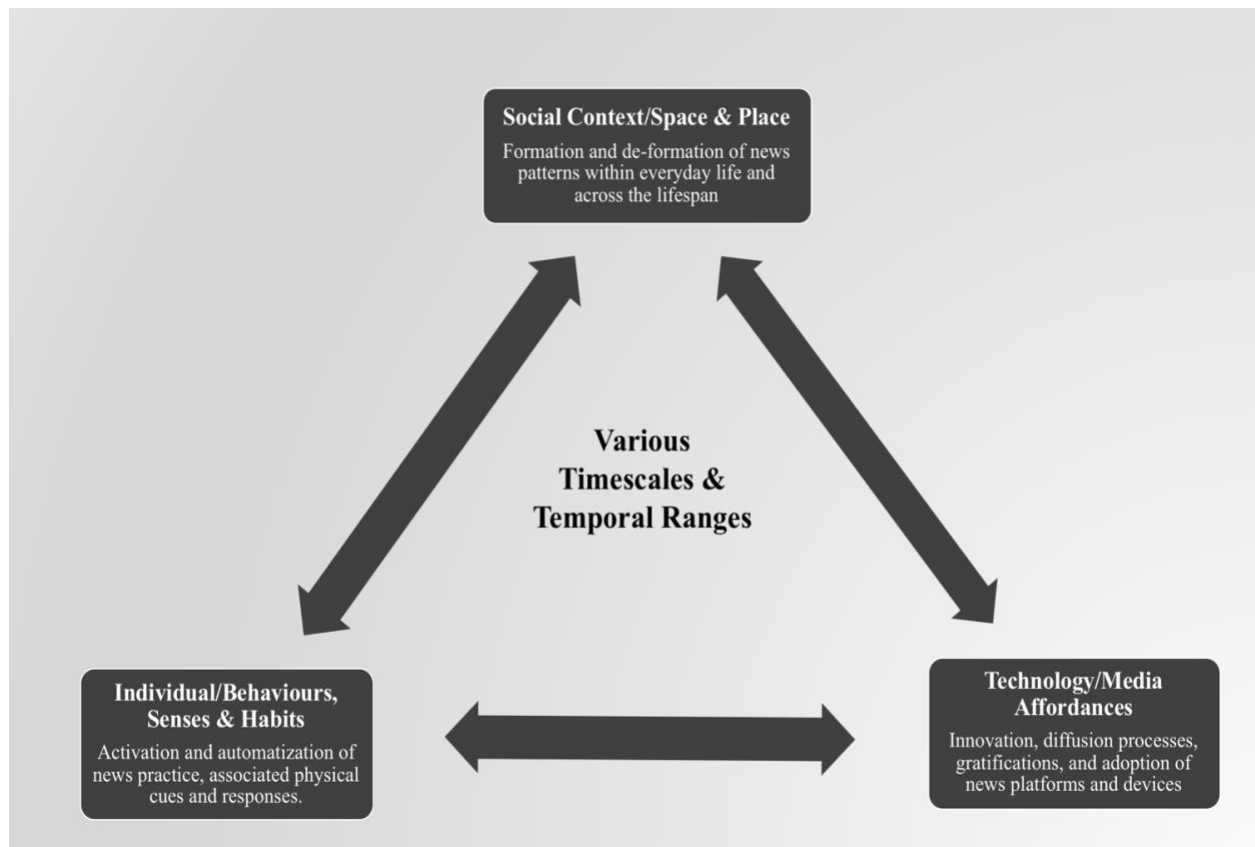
Social Context/Space & Place

Formation and de-formation of news patterns within everyday life and across the lifespan

Various Timescales & Temporal Ranges

Individual/Behaviours, Senses & Habits

Activation and automatization of news practice, associated physical cues and responses.

Technology/Media Affordances

Innovation, diffusion processes, gratifications, and adoption of news platforms and devices